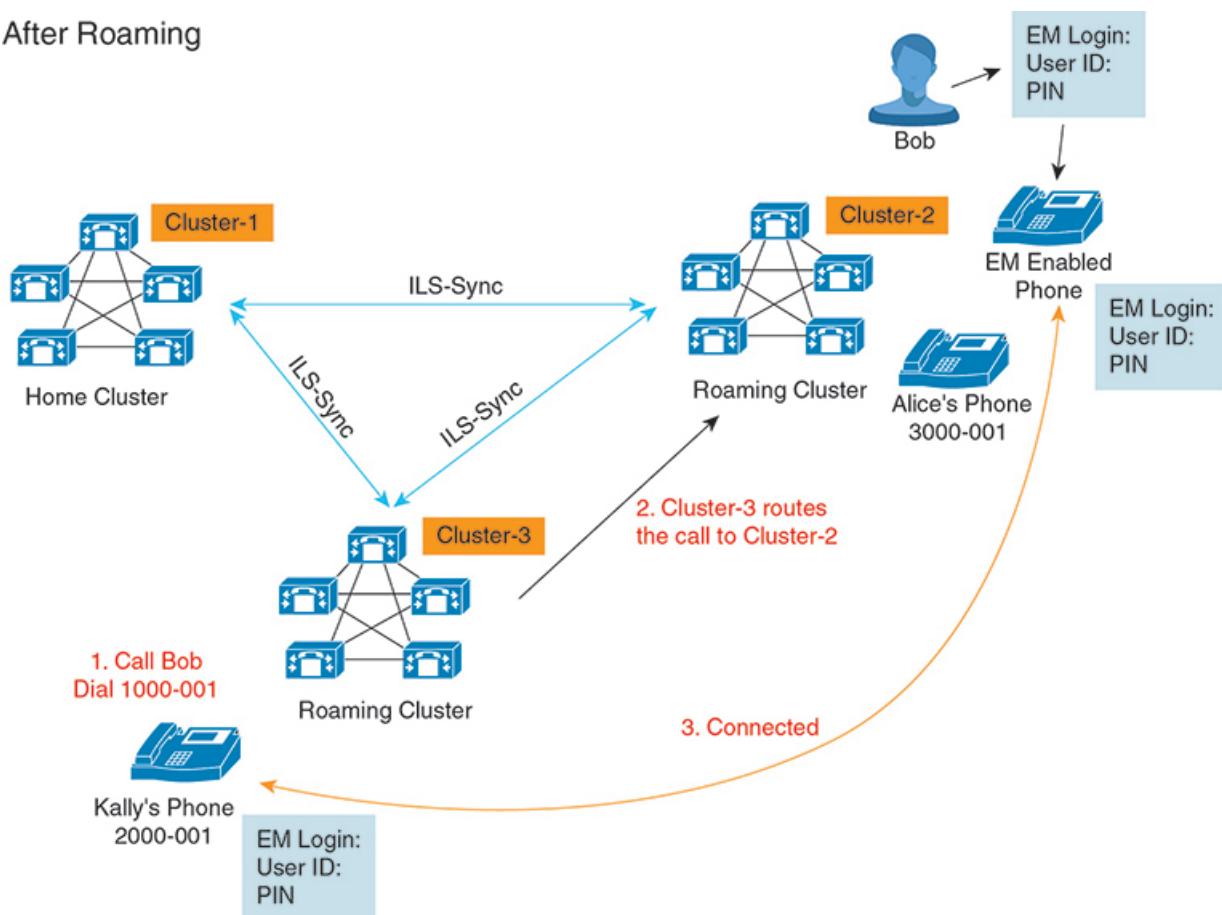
After Roaming

Bob

EM Login:
User ID:
PIN

Cluster-1

Home Cluster

ILS-Sync

ILS-Sync

ILS-Sync

Cluster-2

Roaming Cluster

EM Enabled Phone

EM Login:
User ID:
PIN

Alice's Phone
3000-001

Cluster-3

Roaming Cluster

2. Cluster-3 routes the call to Cluster-2

1. Call Bob
Dial 1000-001

3. Connected

Kally's Phone
2000-001

EM Login:
User ID:
PIN